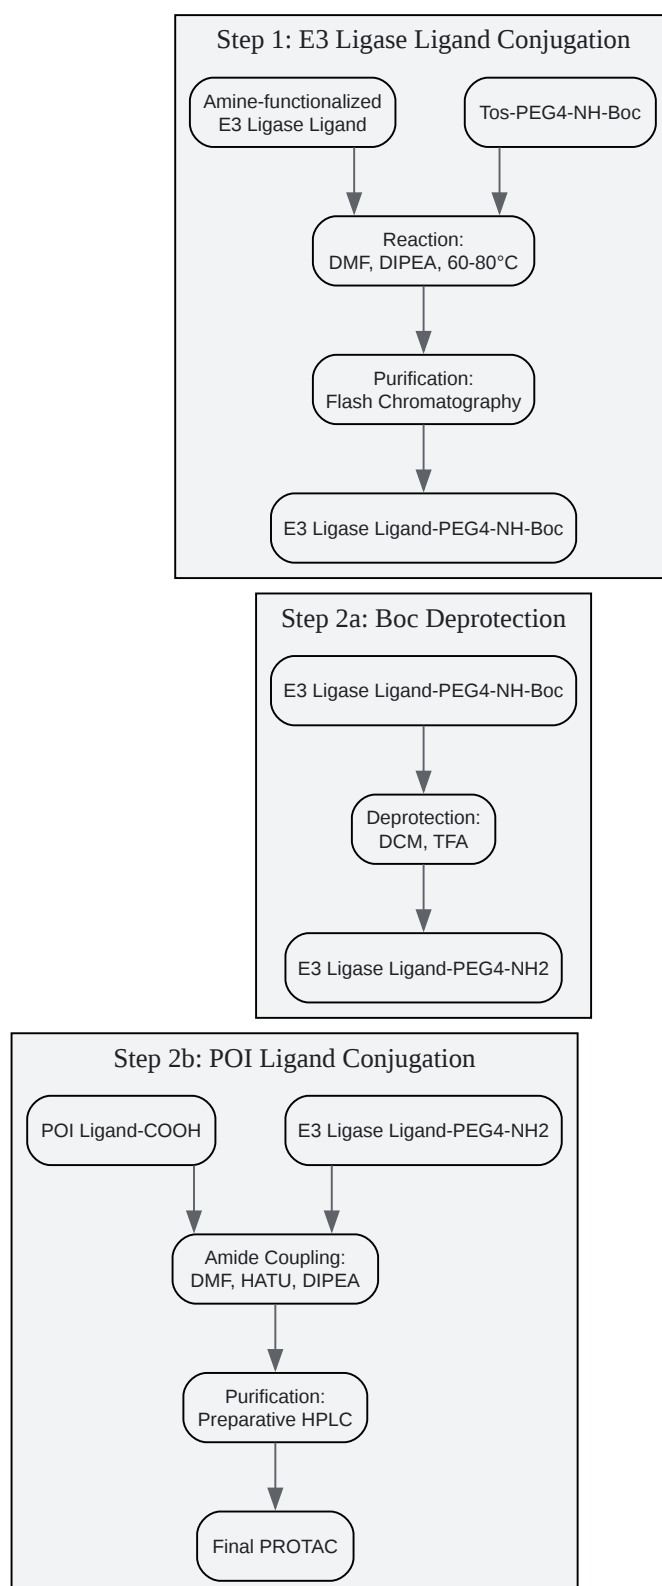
Step 1: E3 Ligase Ligand Conjugation

Amine-functionalized E3 Ligase Ligand

Tos-PEG4-NH-Boc

Reaction: DMF, DIPEA, 60-80°C

Purification: Flash Chromatography

E3 Ligase Ligand-PEG4-NH-Boc

Step 2a: Boc Deprotection

E3 Ligase Ligand-PEG4-NH-Boc

Deprotection: DCM, TFA

E3 Ligase Ligand-PEG4-NH2

Step 2b: POI Ligand Conjugation

POI Ligand-COOH

E3 Ligase Ligand-PEG4-NH2

Amide Coupling: DMF, HATU, DIPEA

Purification: Preparative HPLC

Final PROTAC